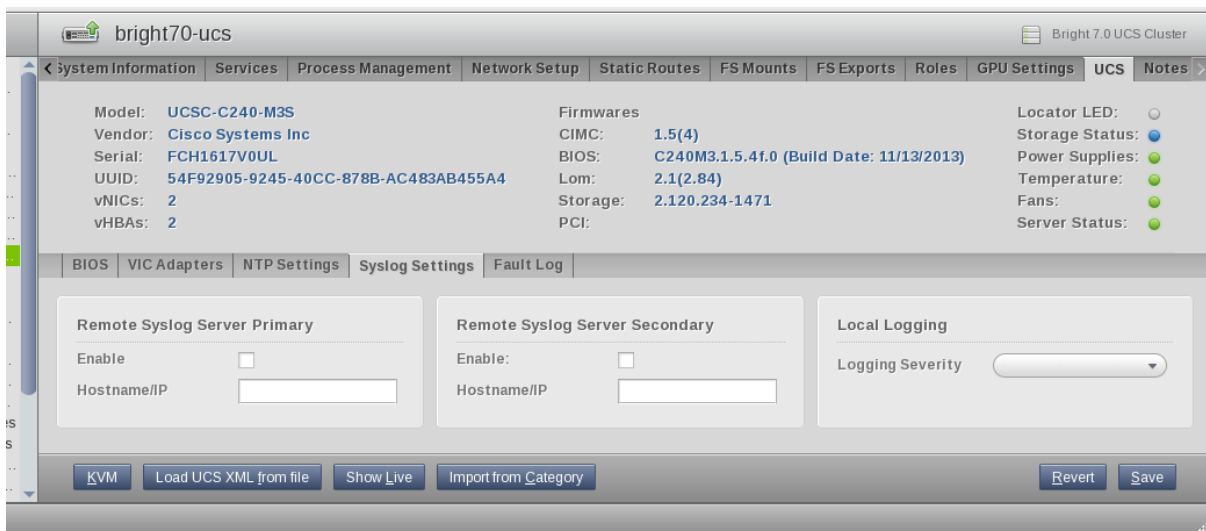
bright70-ucs

Bright 7.0 UCS Cluster

System Information | Services | Process Management | Network Setup | Static Routes | FS Mounts | FS Exports | Roles | GPU Settings | UCS | Notes

Model: UCSC-C240-M3S
Vendor: Cisco Systems Inc
Serial: FCH1617V0UL
UUID: 54F92905-9245-40CC-878B-AC483AB455A4
vNICs: 2
vHBAs: 2

Firmwares
CIMC: 1.5(4)
BIOS: C240M3.1.5.4f.0 (Build Date: 11/13/2013)
Lom: 2.1(2.84)
Storage: 2.120.234-1471
PCI:

Locator LED:
Storage Status:
Power Supplies:
Temperature:
Fans:
Server Status:

BIOS | VIC Adapters | NTP Settings | Syslog Settings | Fault Log

Remote Syslog Server Primary
Enable
Hostname/IP

Remote Syslog Server Secondary
Enable:
Hostname/IP

Local Logging
Logging Severity

KVM | Load UCS XML from file | Show Live | Import from Category | Revert | Save

es
s